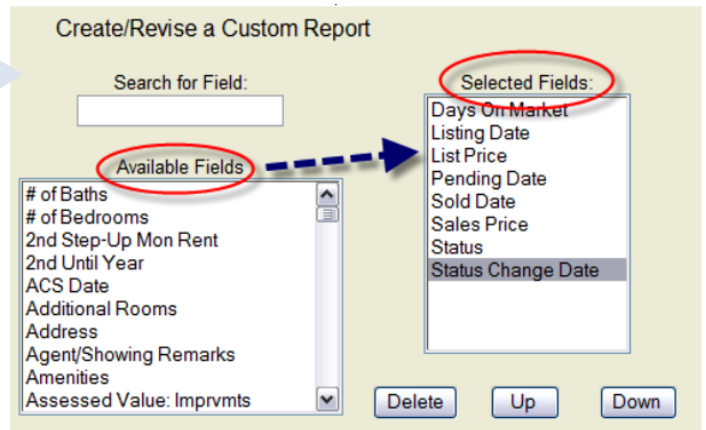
Create/Revise a Custom Report

Search for Field:

Available Fields

# of Baths
# of Bedrooms
2nd Step-Up Mon Rent
2nd Until Year
ACS Date
Additional Rooms
Address
Agent/Showing Remarks
Amenities
Assessed Value: Imprvmts

Selected Fields:

Days On Market
Listing Date
List Price
Pending Date
Sold Date
Sales Price
Status
Status Change Date

Delete Up Down